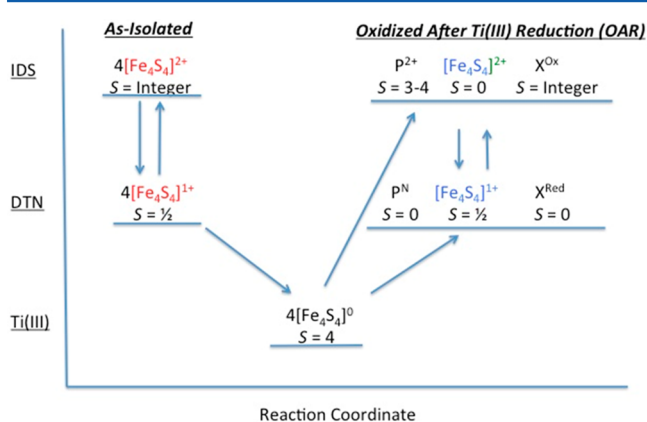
As-Isolated

Oxidized After Ti(III) Reduction (OAR)

IDS

DTN

Ti(III)

$4[Fe_4S_4]^{2+}$
$S$ = Integer

$4[Fe_4S_4]^{1+}$
$S$ = ½

$4[Fe_4S_4]^0$
$S$ = 4

$P^{2+}$
$S$ = 3-4

$[Fe_4S_4]^{2+}$
$S$ = 0

$X^{Ox}$
$S$ = Integer

$P^N$
$S$ = 0

$[Fe_4S_4]^{1+}$
$S$ = ½

$X^{Red}$
$S$ = 0

Reaction Coordinate